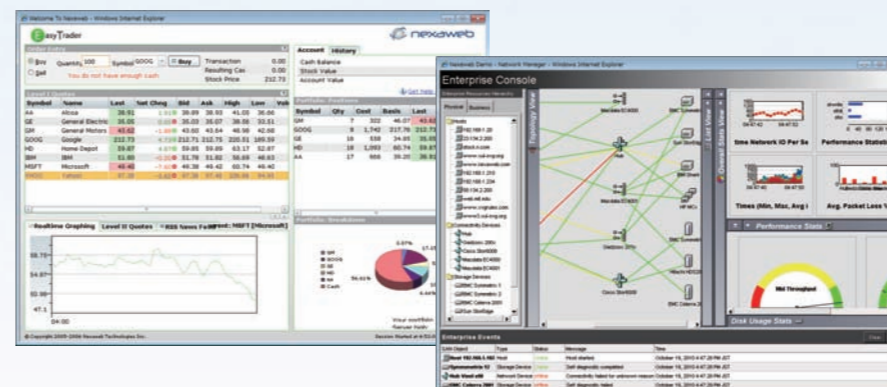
Welcome To Nexaweb - Windows Internet Explorer

Easy Trader

nexaweb

Order Entry

Buy
Sell
Quantity 100
Symbol GOOG
Buy
You do not have enough cash

Transaction 0.00
Resulting Cas 0.00
Stock Price 212.73

Account History

Cash Balance
Stock Value
Account Value

Level I Quotes

| Symbol | Name | Last | Net Chng | Bid | Ask | High | Low | Vol |
|---|---|---|---|---|---|---|---|---|
| AA | Alcoa | 38.91 | | 38.89 | 38.93 | 41.05 | 36.66 | |
| GE | General Electric | 35.01 | | 35.03 | 35.07 | 38.06 | 33.51 | |
| GM | General Motors | 43.62 | | 43.60 | 43.64 | 46.98 | 42.08 | |
| GOOG | Google | 212.73 | | 212.71 | 212.75 | 220.51 | 169.59 | |
| HD | Home Depot | 59.87 | | 59.85 | 59.89 | 63.17 | 52.87 | |
| IBM | IBM | 51.80 | | 51.78 | 51.82 | 56.69 | 46.63 | |
| MSFT | Microsoft | 48.46 | | 48.38 | 48.42 | 60.74 | 46.40 | |
| YHOO | Yahoo | 97.30 | | 97.40 | 97.45 | 109.00 | 94.00 | |

Portfolio Positions

| Symbol | Qty | Cost | Basis | Last |
|---|---|---|---|---|
| GM | 7 | 302 | 46.07 | 43.62 |
| GOOG | 8 | 1,742 | 217.76 | 212.73 |
| GE | 16 | 559 | 34.93 | 35.01 |
| HD | 18 | 1,093 | 60.74 | 59.87 |
| AA | 17 | 666 | 39.20 | 38.91 |

Realtime Graphing | Level II Quotes | RSS News Fe | ment: MSFT [Microsoft]

58.75
54.87
50.57
47.1
04:00

Portfolio Breakdown

GM
GOOG
GE
HD
AA
Cash

56.61%
0.57%
6.44%

Your portfolio
Server Valid

© Copyright 2005-2006 Nexaweb Technologies Inc.

Nexaweb Demo - Network Manager - Windows Internet Explorer

Enterprise Console

Physical
Business

Topology View
List View
Overall Stats View

Hosts
Connectivity Devices
Storage Devices

Hub

Time Network IO Per Se
Performance Statisti
Times (Min, Max, Avg l
Avg. Packet Loss V

Performance Stats

Mid Throughput

Disk Usage Stats

Enterprise Events

Unit Object | Type | Status | Message | Time